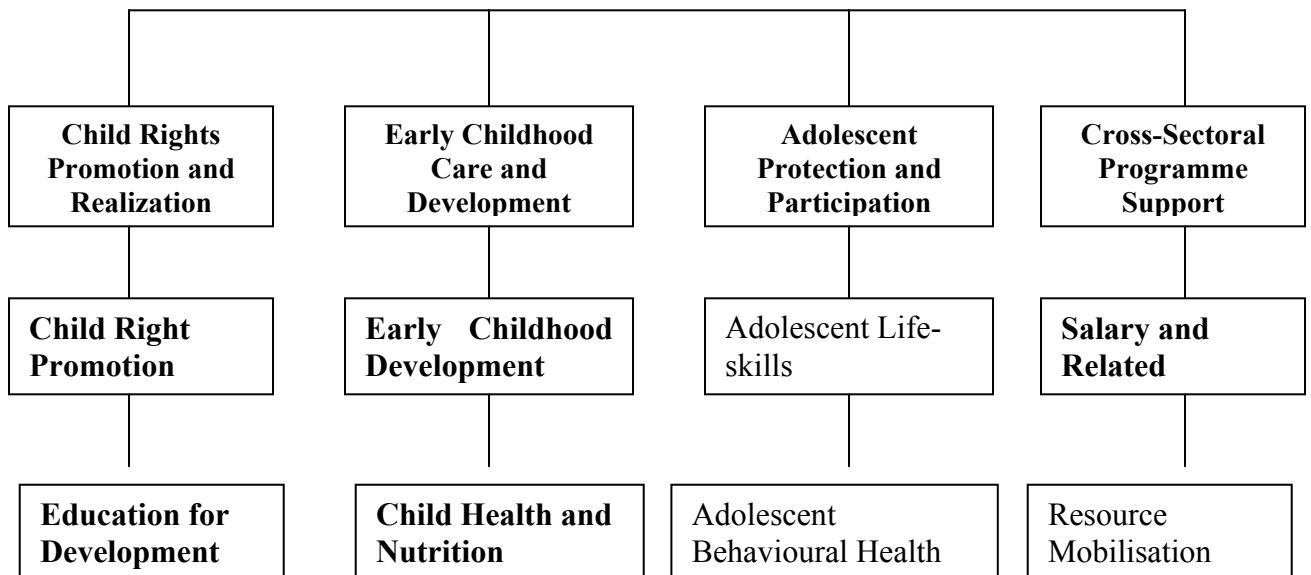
Child Rights Promotion and Realization

Early Childhood Care and Development

Adolescent Protection and Participation

Cross-Sectoral Programme Support

Child Right Promotion

Early Childhood Development

Adolescent Life-skills

Salary and Related

Education for Development

Child Health and Nutrition

Adolescent Behavioural Health

Resource Mobilisation